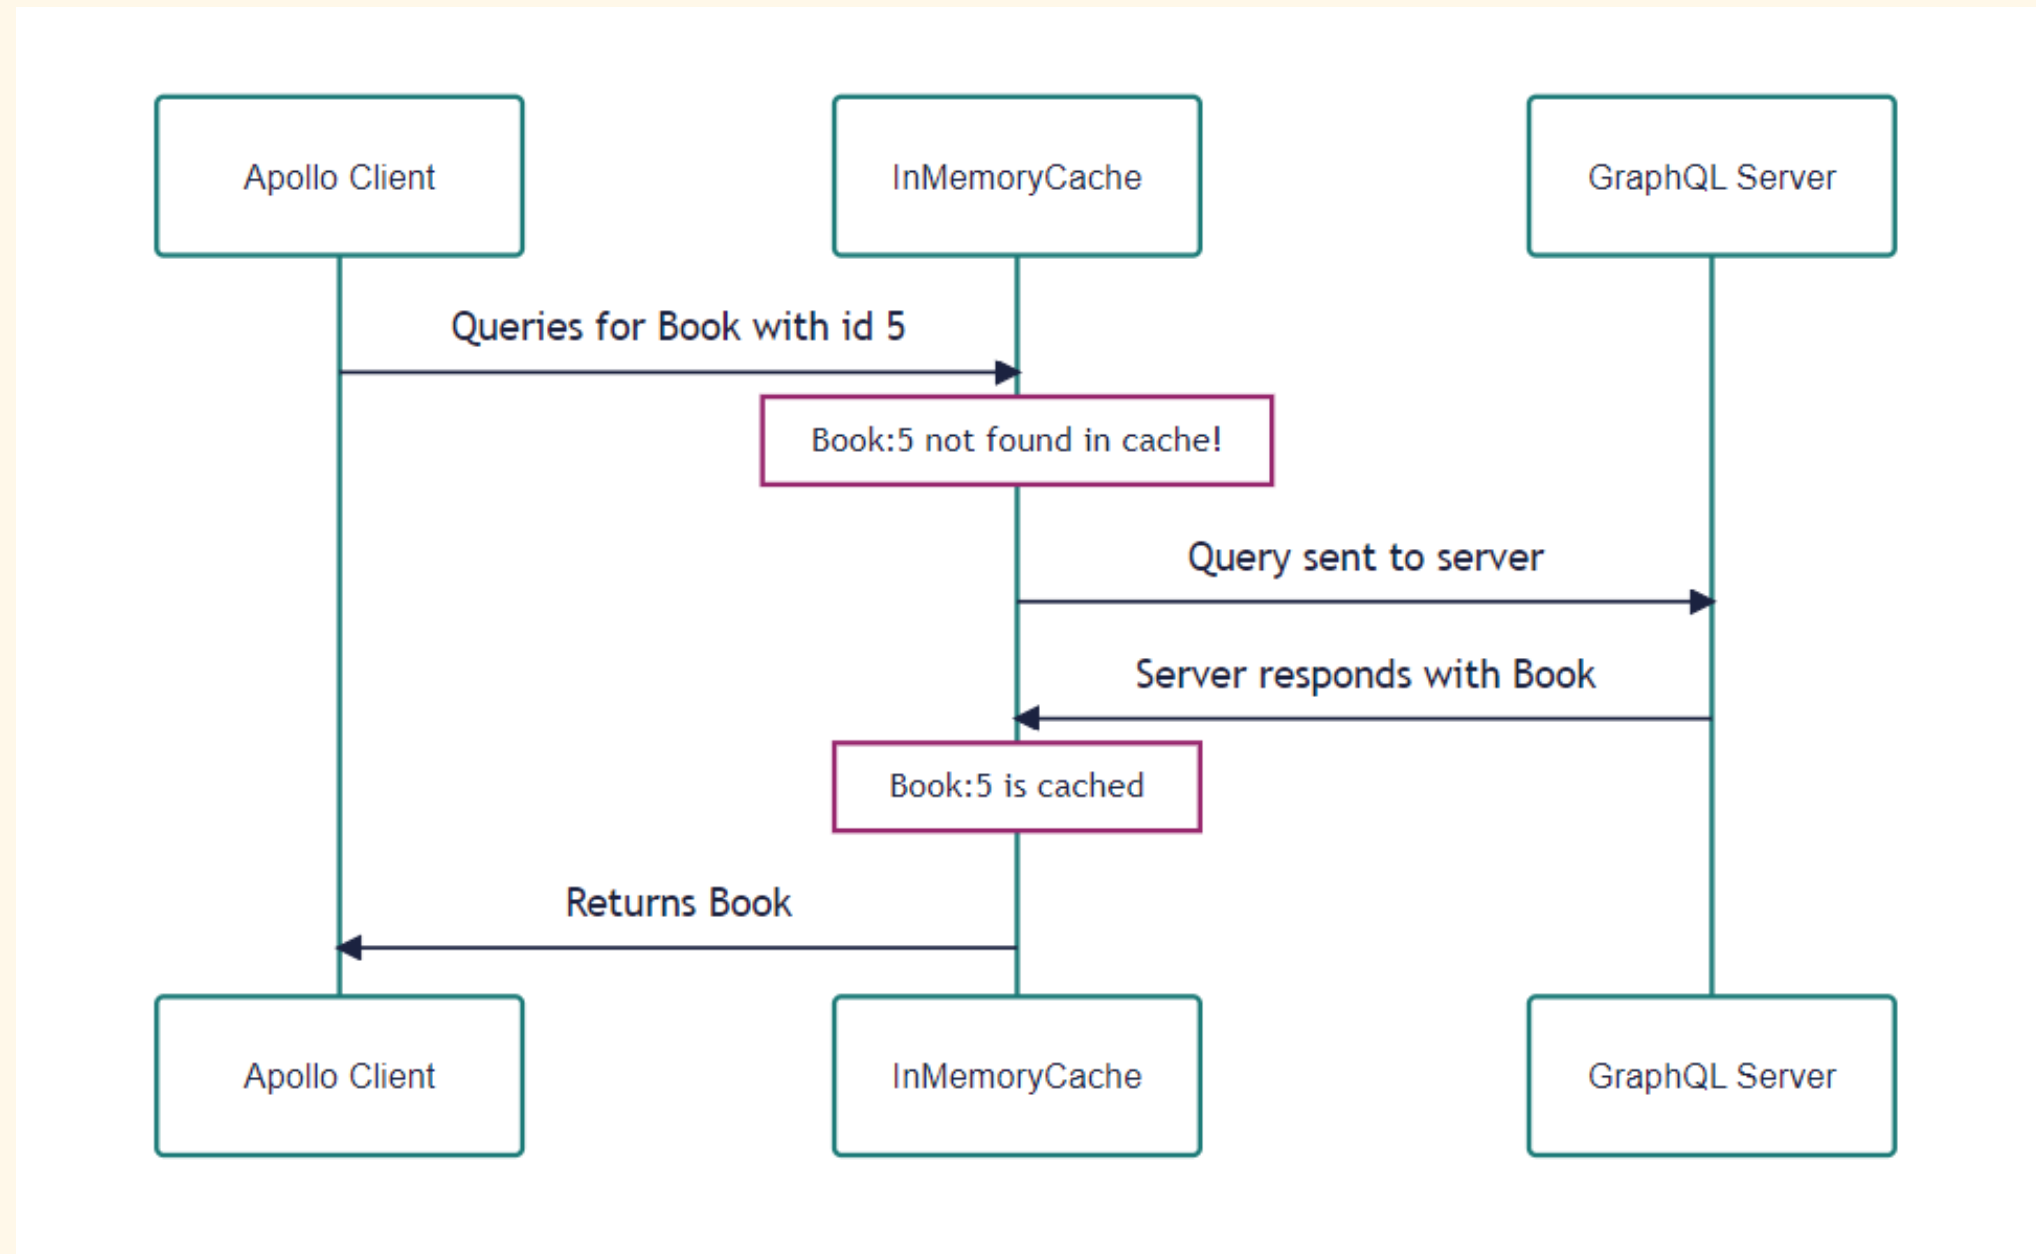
Apollo Client

InMemoryCache

GraphQL Server

Queries for Book with id 5

Book:5 not found in cache!

Query sent to server

Server responds with Book

Book:5 is cached

Returns Book

Apollo Client

InMemoryCache

GraphQL Server